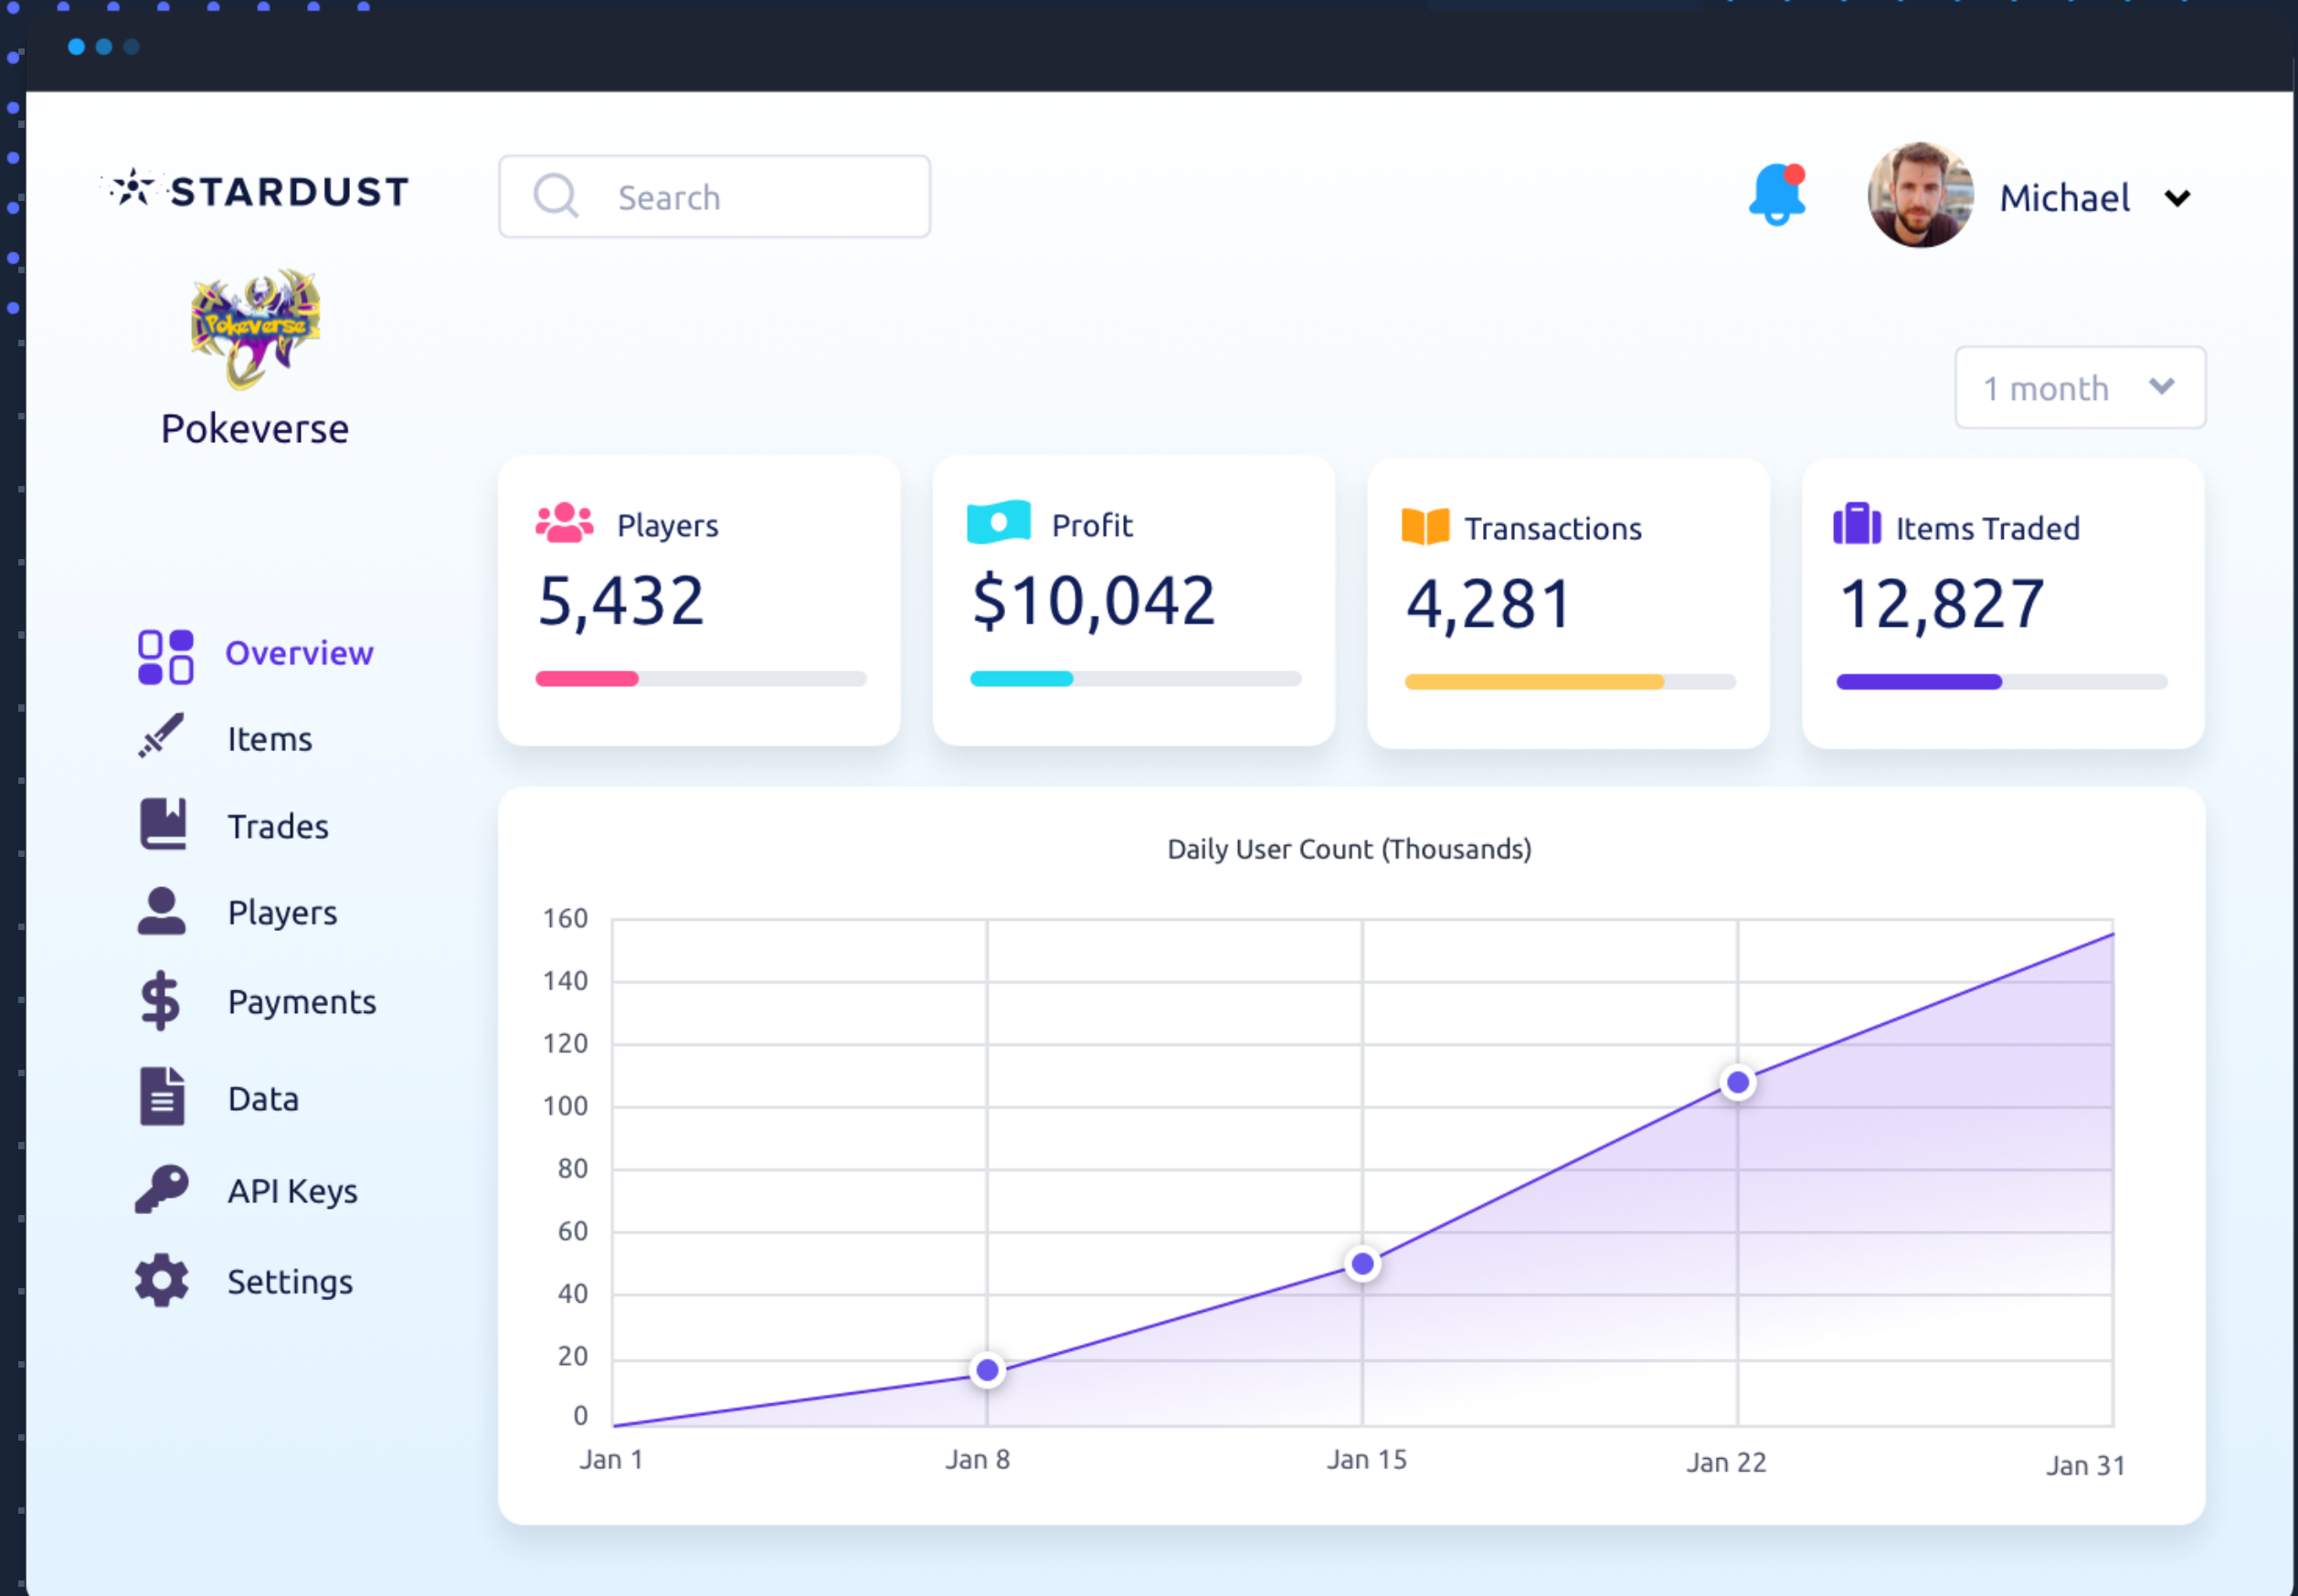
STARDUST

Search

Michael

Pokeverse

Pokeverse

1 month

Overview
Items
Trades
Players
Payments
Data
API Keys
Settings

Players
5,432

Profit
$10,042

Transactions
4,281

Items Traded
12,827

Daily User Count (Thousands)

160
140
120
100
80
60
40
20
0

Jan 1
Jan 8
Jan 15
Jan 22
Jan 31